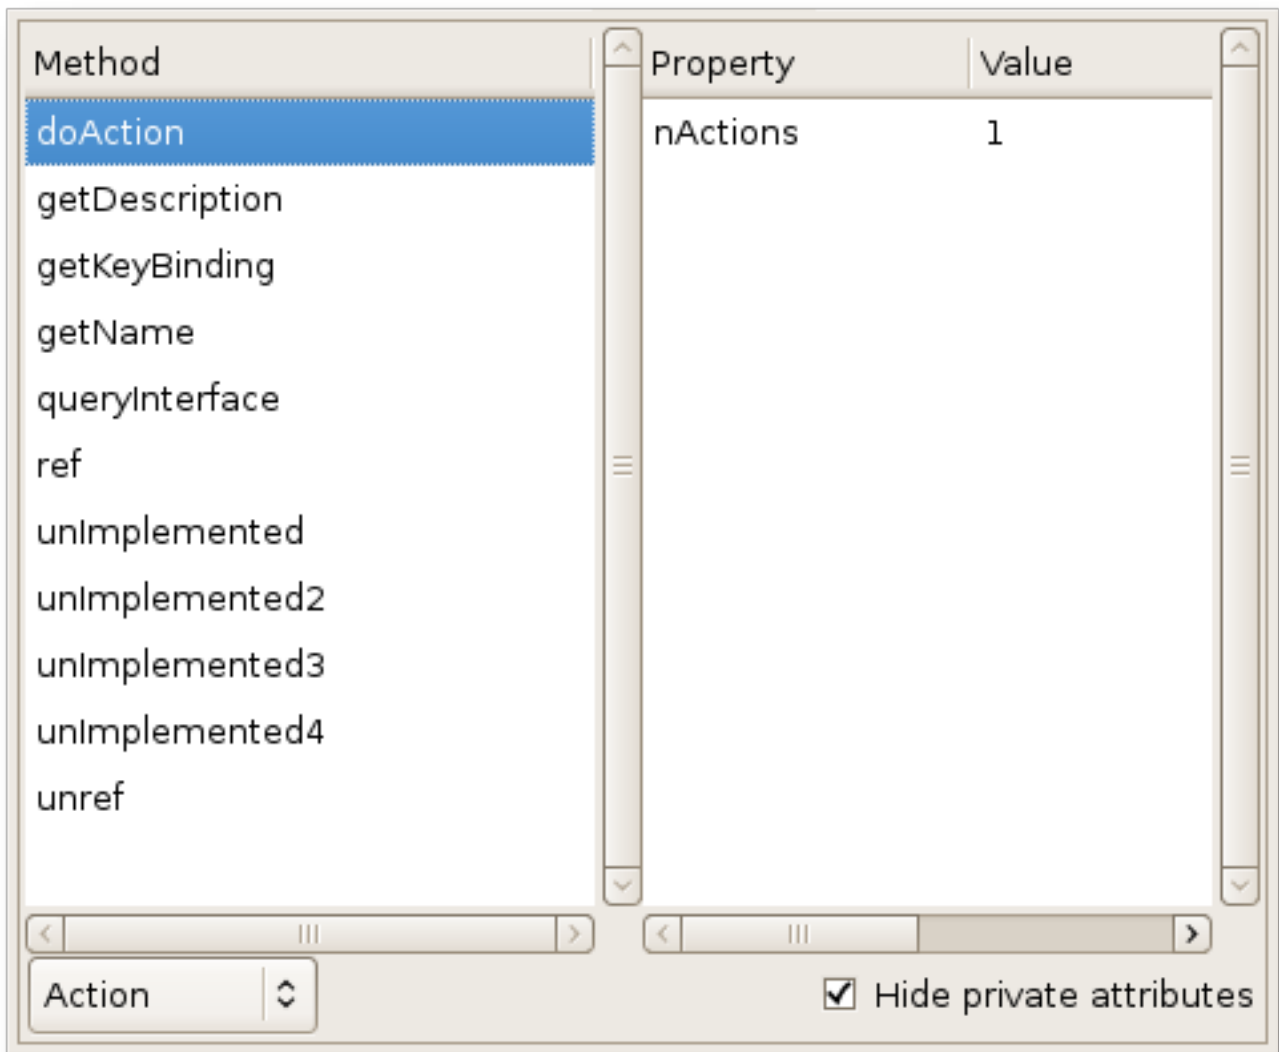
| Method |
|---|
| doAction |
| getDescription |
| getKeyBinding |
| getName |
| queryInterface |
| ref |
| unImplemented |
| unImplemented2 |
| unImplemented3 |
| unImplemented4 |
| unref |

| Property | Value |
|---|---|
| nActions | 1 |

Action

Hide private attributes